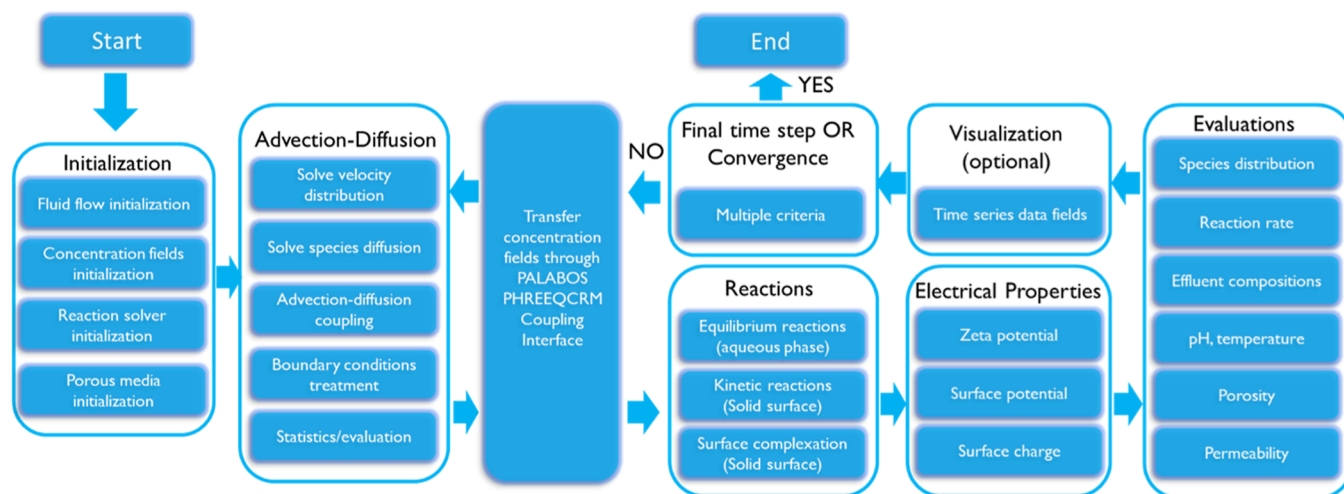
Start

Initialization
Fluid flow initialization
Concentration fields initialization
Reaction solver initialization
Porous media initialization

Advection-Diffusion
Solve velocity distribution
Solve species diffusion
Advection-diffusion coupling
Boundary conditions treatment
Statistics/evaluation

Transfer concentration fields through PALABOS PHREEQCRM Coupling Interface

Reactions
Equilibrium reactions (aqueous phase)
Kinetic reactions (Solid surface)
Surface complexation (Solid surface)

Electrical Properties
Zeta potential
Surface potential
Surface charge

Evaluations
Species distribution
Reaction rate
Effluent compositions
pH, temperature
Porosity
Permeability

Visualization (optional)
Time series data fields

Final time step OR Convergence
Multiple criteria

NO

YES

End